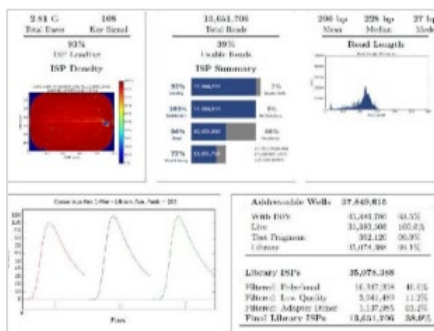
2.81 G
Total Bases

108
Key Signal

93%
ISP Loading

ISP Density

13,651,706
Total Reads

39%
Usable Reads

ISP Summary

93%
Loading

100%
Enrichment

56%
Clonal

77%
Final Library

7%
Empty Wells

0%
No Template

44%
Polyclonal

206 bp
Mean

228 bp
Median

27 bp
Mode

Read Length

Flows

| Addressable Wells | 37,849,615 | |
|---|---|---|
| With ISPs | 35,493,780 | 93.5% |
| Live | 35,380,308 | 100.0% |
| Test Fragment | 302,120 | 00.9% |
| Library | 35,078,188 | 99.1% |

| Library ISPs | 35,078,188 | |
|---|---|---|
| Filtered: Polyclonal | 16,347,258 | 46.6% |
| Filtered: Low Quality | 3,941,489 | 11.2% |
| Filtered: Adapter Dimer | 1,137,085 | 03.2% |
| Final Library ISPs | 13,651,706 | 38.9% |